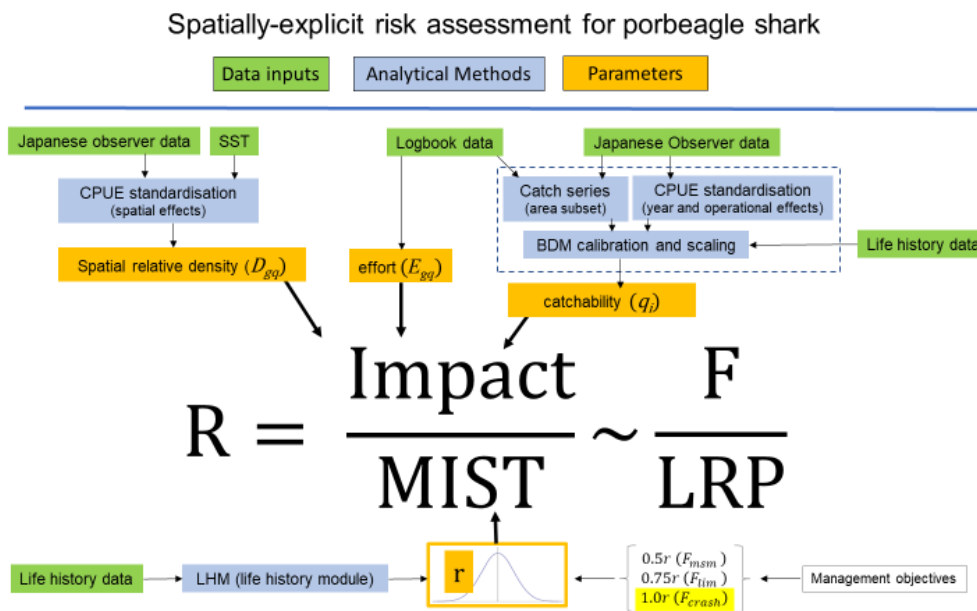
Spatially-explicit risk assessment for porbeagle shark

Data inputs
Analytical Methods
Parameters

Japanese observer data
SST
CPUE standardisation
(spatial effects)
Spatial relative density ($D_{gq}$)

Logbook data
effort ($E_{gq}$)

Japanese Observer data
Catch series
(area subset)
CPUE standardisation
(year and operational effects)
BDM calibration and scaling
Life history data
catchability ($q_i$)

$R = \frac{\text{Impact}}{\text{MIST}} \sim \frac{F}{\text{LRP}}$

Life history data
LHM (life history module)
r
$0.5r\ (F_{msm})$
$0.75r\ (F_{lim})$
$1.0r\ (F_{crash})$
Management objectives